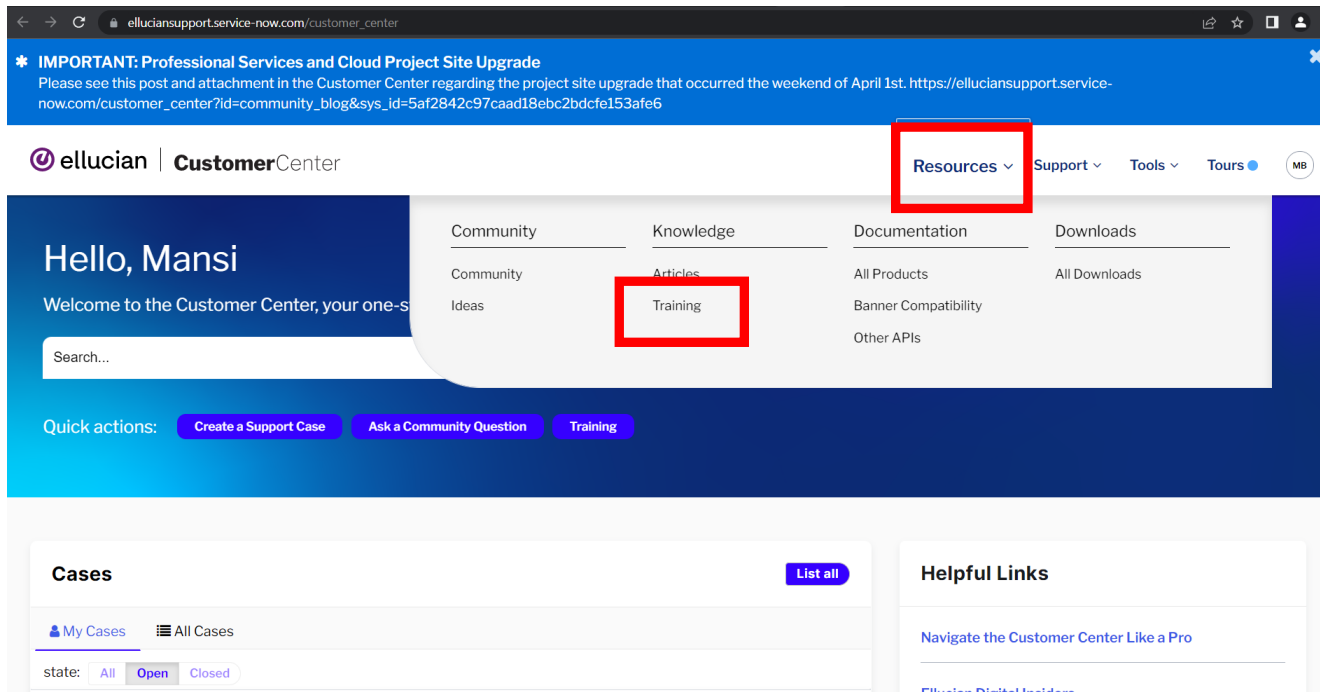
elluciansupport.service-now.com/customer_center

IMPORTANT: Professional Services and Cloud Project Site Upgrade
Please see this post and attachment in the Customer Center regarding the project site upgrade that occurred the weekend of April 1st. https://elluciansupport.service-now.com/customer_center?id=community_blog&sys_id=5af2842c97caad18ebc2bdcfe153afe6

ellucian | CustomerCenter

Resources Support Tools Tours MB

Hello, Mansi

Welcome to the Customer Center, your one-s

Search...

Community
Community
Ideas

Knowledge
Articles
Training

Documentation
All Products
Banner Compatibility
Other APIs

Downloads
All Downloads

Quick actions: Create a Support Case Ask a Community Question Training

Cases

List all

My Cases All Cases

state: All Open Closed

Helpful Links

Navigate the Customer Center Like a Pro

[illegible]